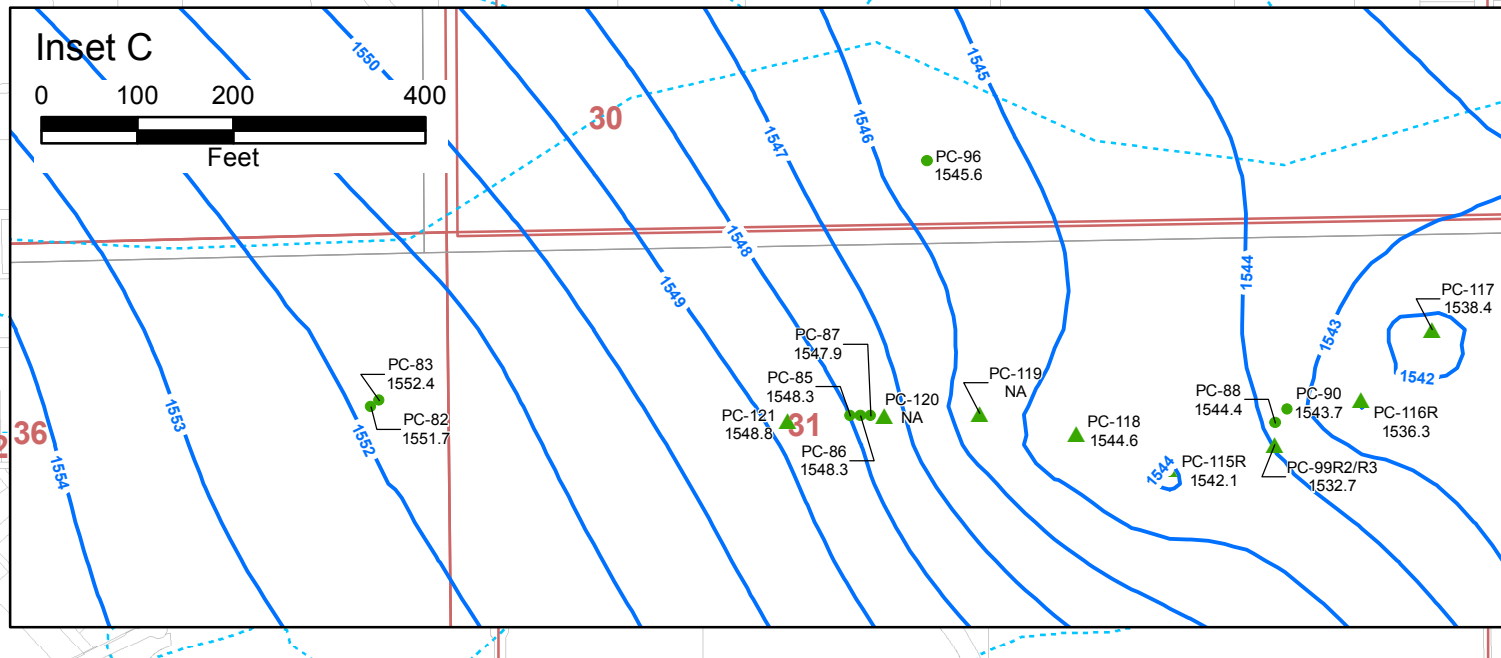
Inset C

0 100 200 400

Feet

30

1550

1547

1546

1545

PC-96
1545.6

1548

1549

1544

1543

PC-117
1538.4

1542

PC-83
1552.4

PC-82
1551.7

PC-87
1547.9

PC-85
1548.3

PC-120
NA

PC-119
NA

PC-121
1548.8

31

PC-86
1548.3

PC-118
1544.6

PC-88
1544.4

PC-90
1543.7

PC-116R
1536.3

PC-115R
1542.1

1544

PC-99R2/R3
1532.7

36

1553

1552

1554